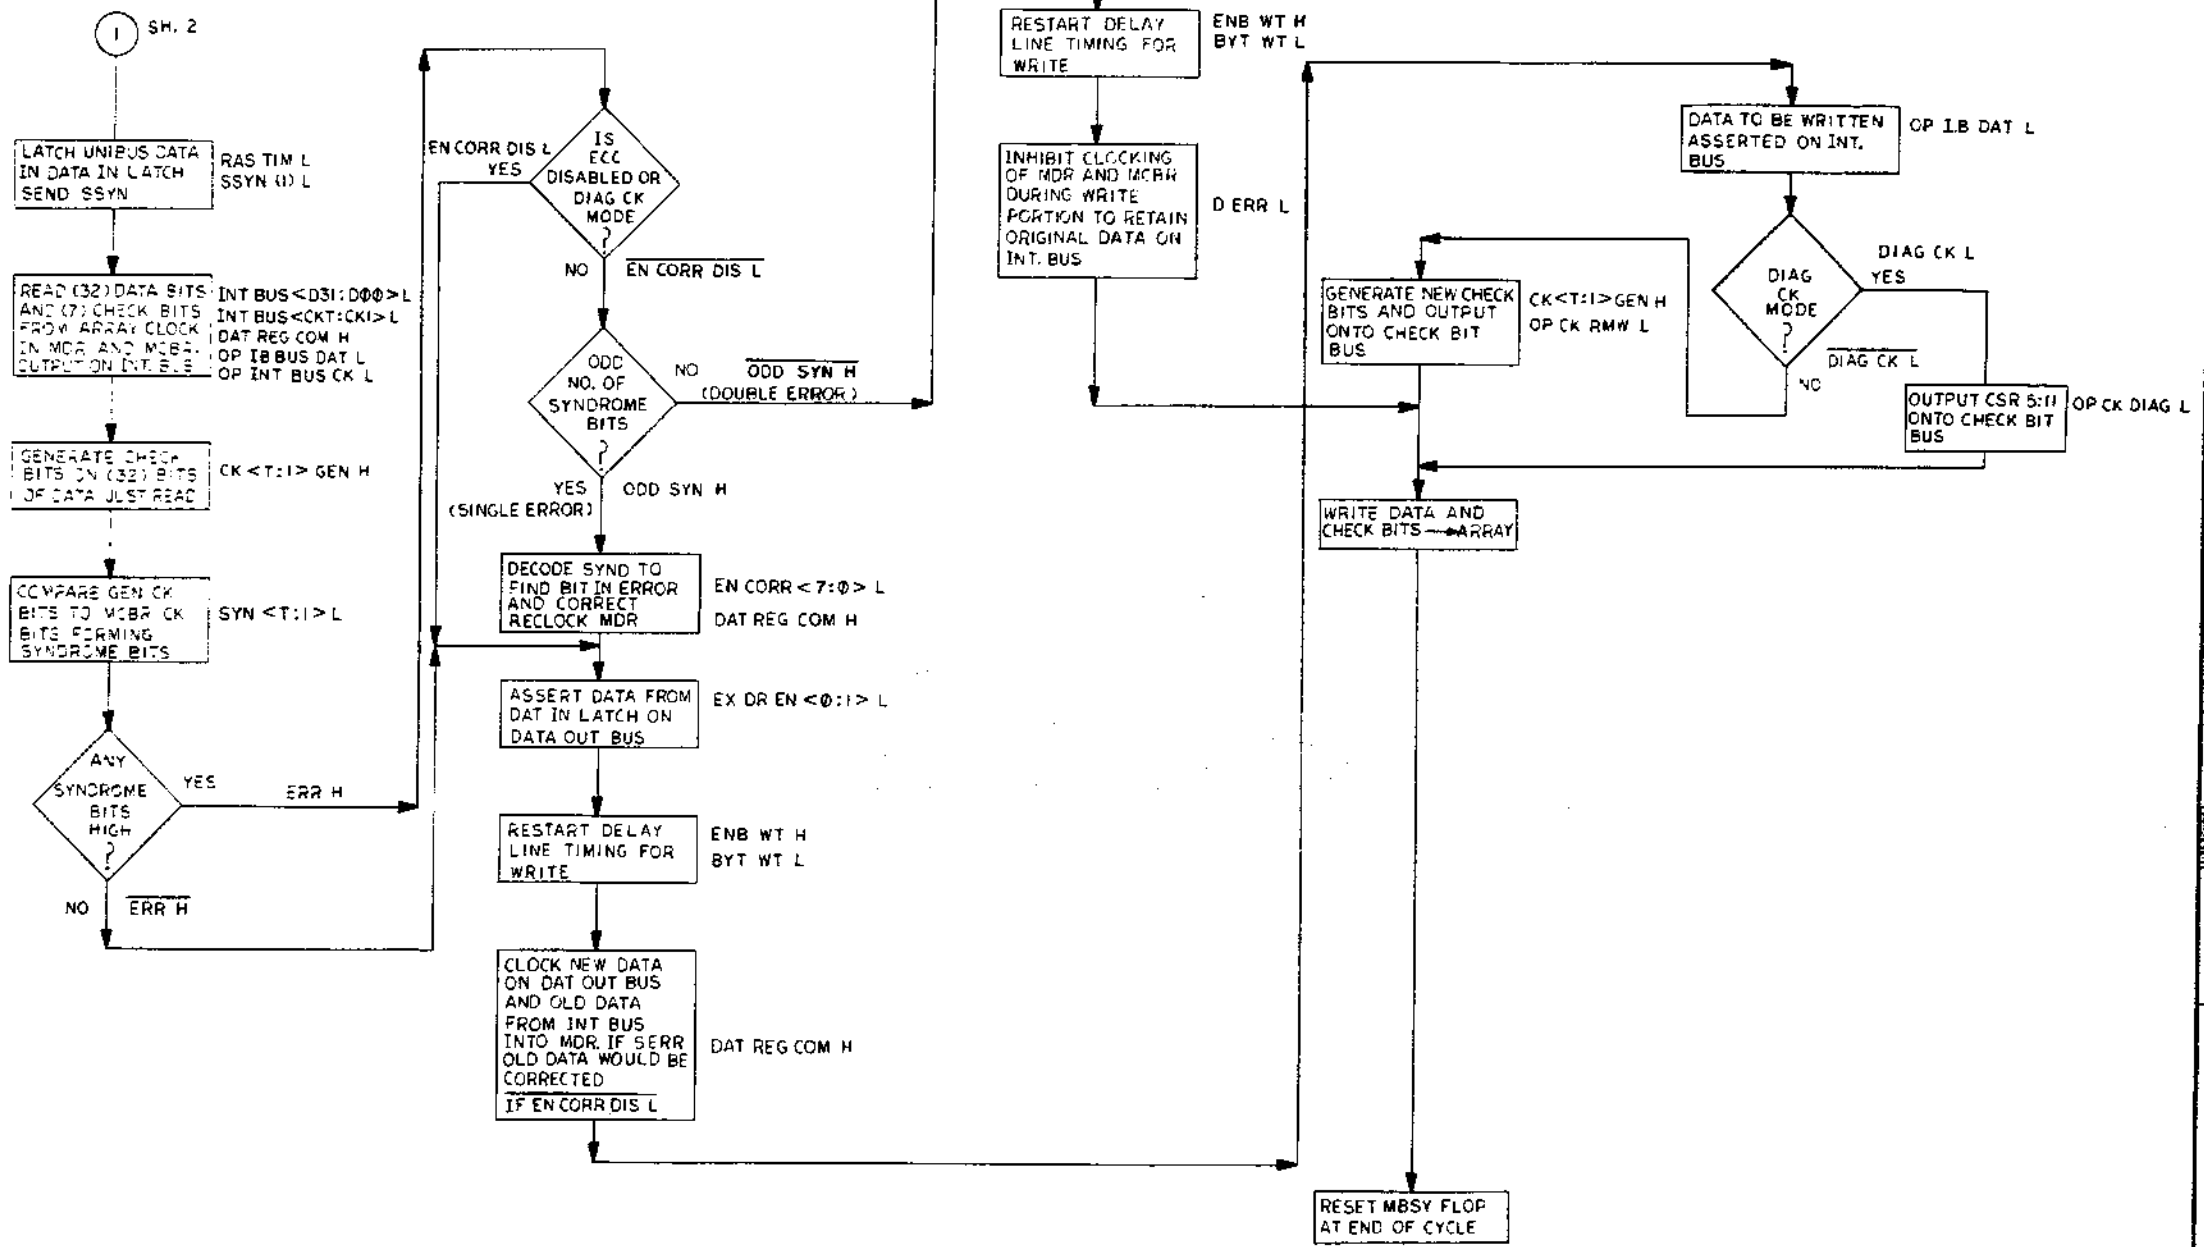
1 SH. 2

LATCH UNIBUS DATA IN DATA IN LATCH SEND SSYN

RAS TIM L
SSYN (1) L

READ (32) DATA BITS AND (7) CHECK BITS FROM ARRAY CLOCK IN MDR AND MCBR. OUTPUT ON INT. BUS

INT BUS<D31:D00>L
INT BUS<CK7:CK1>L
DAT REG COM H
OP IB BUS DAT L
OP INT BUS CK L

GENERATE CHECK BITS ON (32) BITS OF DATA JUST READ

CK <7:1> GEN H

COMPARE GEN CK BITS TO MCBR CK BITS FORMING SYNDROME BITS

SYN <7:1> L

ANY SYNDROME BITS HIGH ?

YES

ERR H

NO

$\overline{\text{ERR H}}$

EN CORR DIS L
YES

IS ECC DISABLED OR DIAG CK MODE ?

NO

$\overline{\text{EN CORR DIS L}}$

ODD NO. OF SYNDROME BITS ?

NO

$\overline{\text{ODD SYN H}}$
(DOUBLE ERROR)

YES
(SINGLE ERROR)

ODD SYN H

DECODE SYND TO FIND BIT IN ERROR AND CORRECT RECLOCK MDR

EN CORR <7:0> L
DAT REG COM H

ASSERT DATA FROM DAT IN LATCH ON DATA OUT BUS

EX DR EN <0:1> L

RESTART DELAY LINE TIMING FOR WRITE

ENB WT H
BYT WT L

CLOCK NEW DATA ON DAT OUT BUS AND OLD DATA FROM INT BUS INTO MDR. IF SERR OLD DATA WOULD BE CORRECTED
$\overline{\text{IF EN CORR DIS L}}$

DAT REG COM H

RESTART DELAY LINE TIMING FOR WRITE

ENB WT H
BYT WT L

INHIBIT CLOCKING OF MDR AND MCBR DURING WRITE PORTION TO RETAIN ORIGINAL DATA ON INT. BUS

D ERR L

DATA TO BE WRITTEN ASSERTED ON INT. BUS

OP I.B DAT L

DIAG CK MODE ?

DIAG CK L
YES

$\overline{\text{DIAG CK L}}$
NO

GENERATE NEW CHECK BITS AND OUTPUT ONTO CHECK BIT BUS

CK<7:1>GEN H
OP CK RMW L

OUTPUT CSR 5:1) ONTO CHECK BIT BUS

OP CK DIAG L

WRITE DATA AND CHECK BITS→ARRAY

RESET MBSY FLOP AT END OF CYCLE